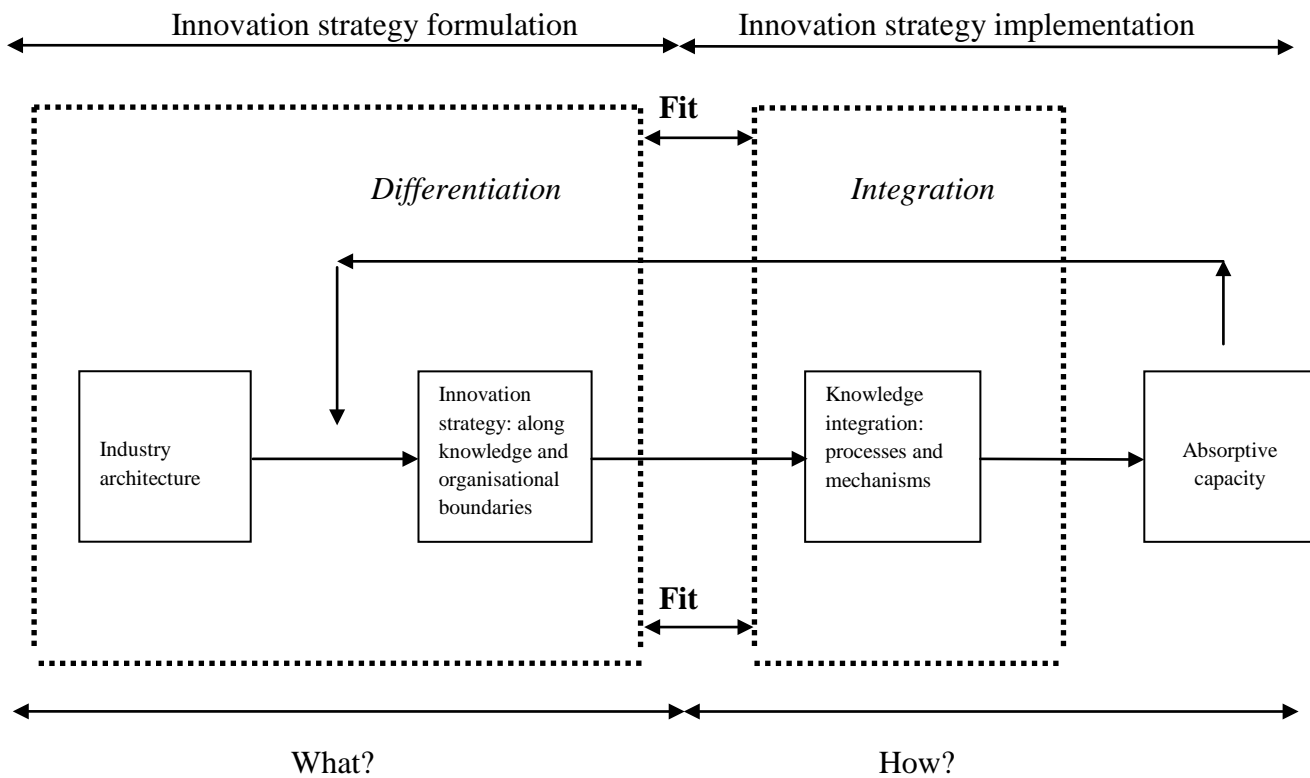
Innovation strategy formulation

Innovation strategy implementation

Fit

*Differentiation*

*Integration*

Industry architecture

Innovation strategy: along knowledge and organisational boundaries

Knowledge integration: processes and mechanisms

Absorptive capacity

Fit

What?

How?